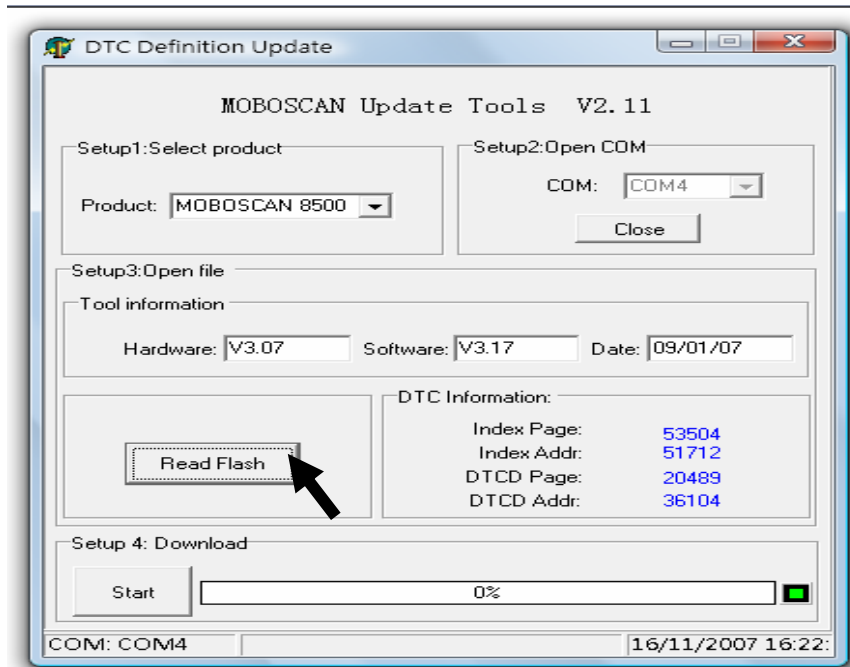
DTC Definition Update

MOBOSCAN Update Tools V2.11

Setup1:Select product

Product: MOBOSCAN 8500

Setup2:Open COM

COM: COM4

Close

Setup3:Open file

Tool information

Hardware: V3.07 Software: V3.17 Date: 09/01/07

Read Flash

DTC Information:

Index Page: 53504
Index Addr: 51712
DTCD Page: 20489
DTCD Addr: 36104

Setup 4: Download

Start

0%

COM: COM4

16/11/2007 16:22: